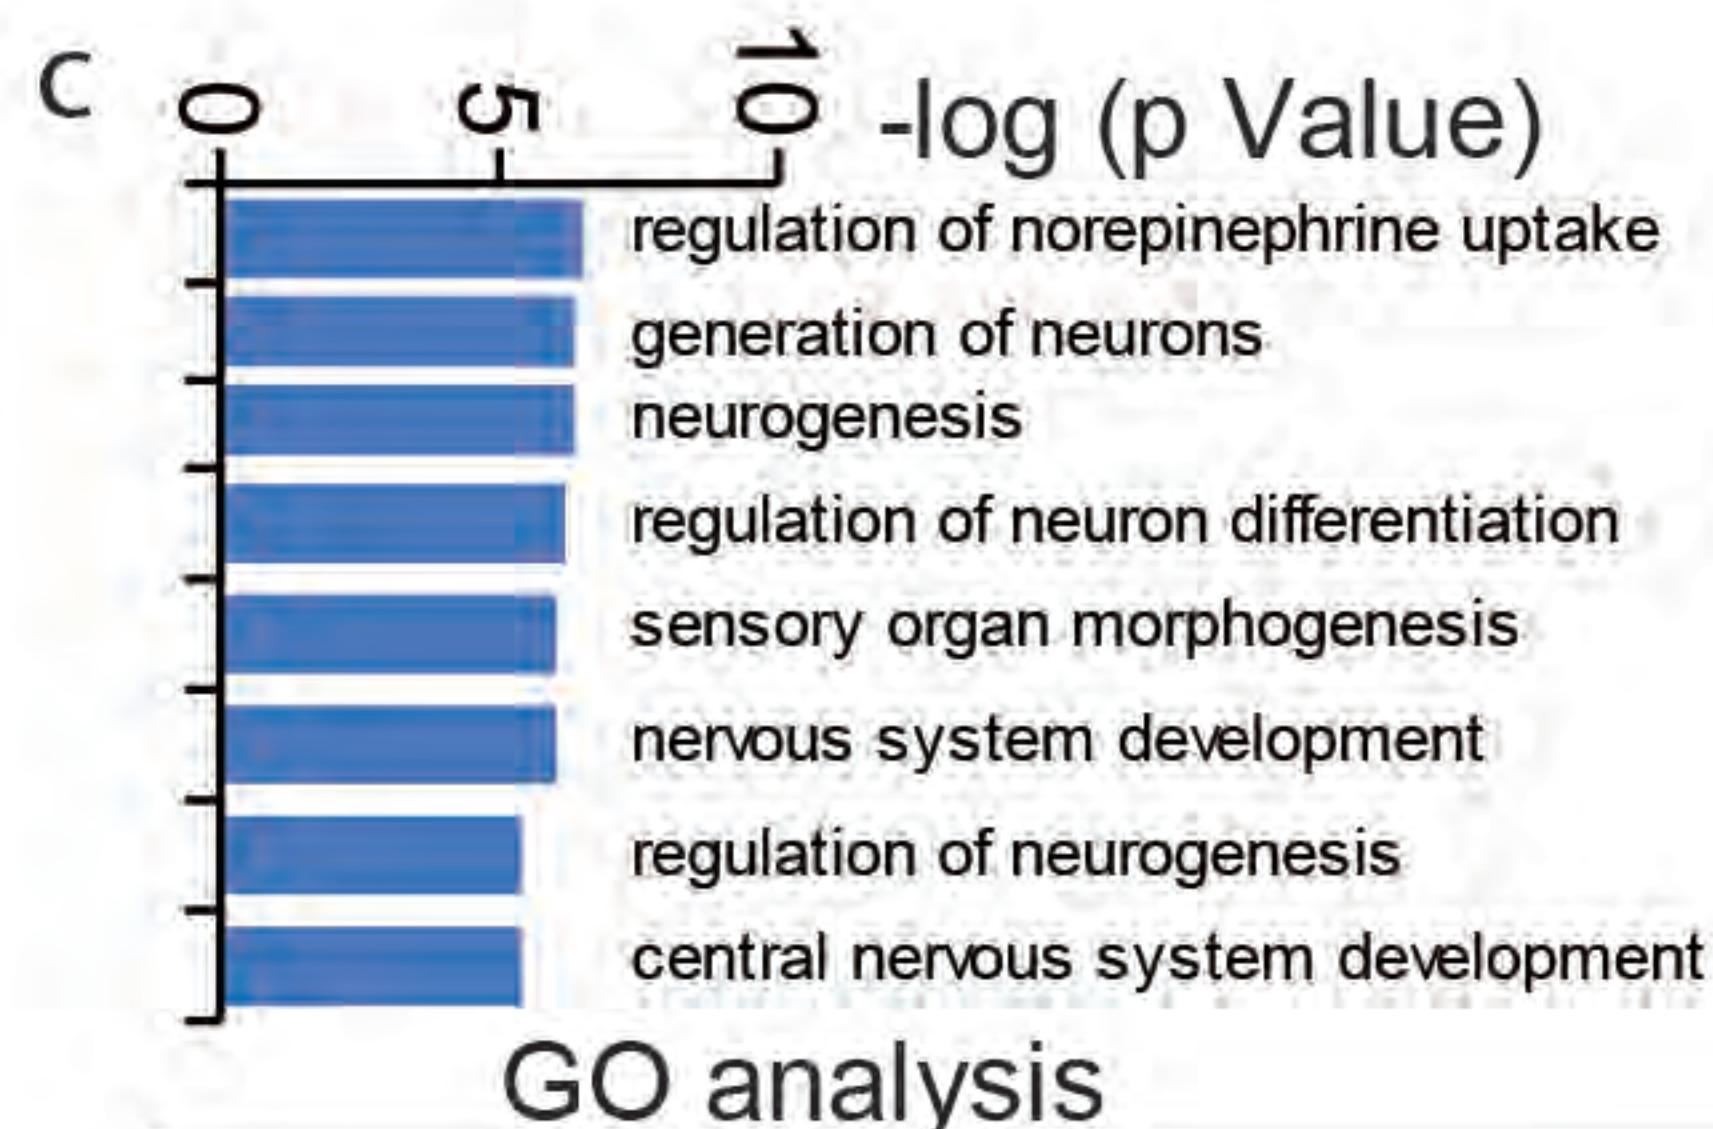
c
0
5
10
-log (p Value)
regulation of norepinephrine uptake
generation of neurons
neurogenesis
regulation of neuron differentiation
sensory organ morphogenesis
nervous system development
regulation of neurogenesis
central nervous system development
GO analysis